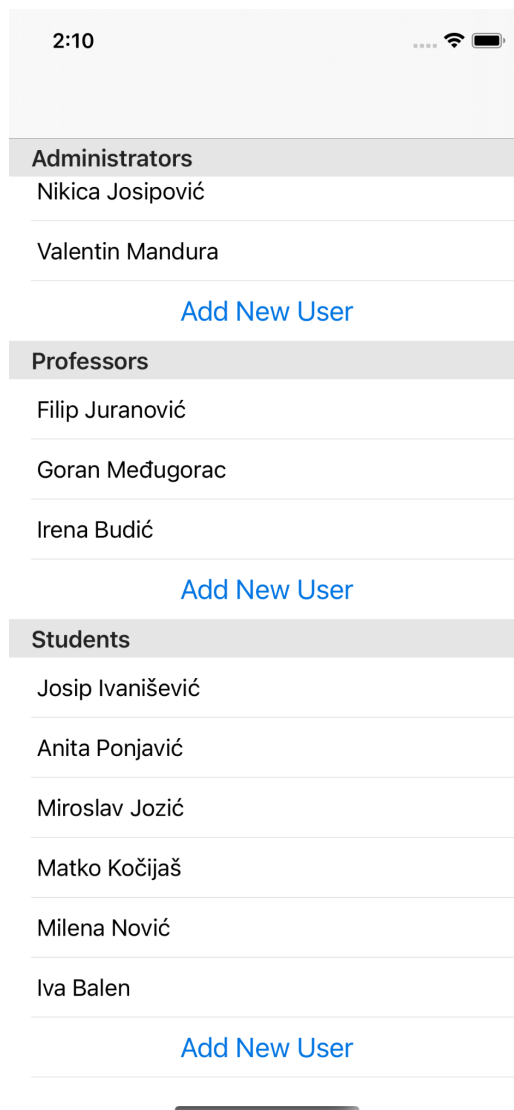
2:10

Administrators
Nikica Josipović
Valentin Mandura
Add New User

Professors
Filip Juranović
Goran Međugorac
Irena Budić
Add New User

Students
Josip Ivanišević
Anita Ponjavić
Miroslav Jozić
Matko Kočijaš
Milena Nović
Iva Balen
Add New User